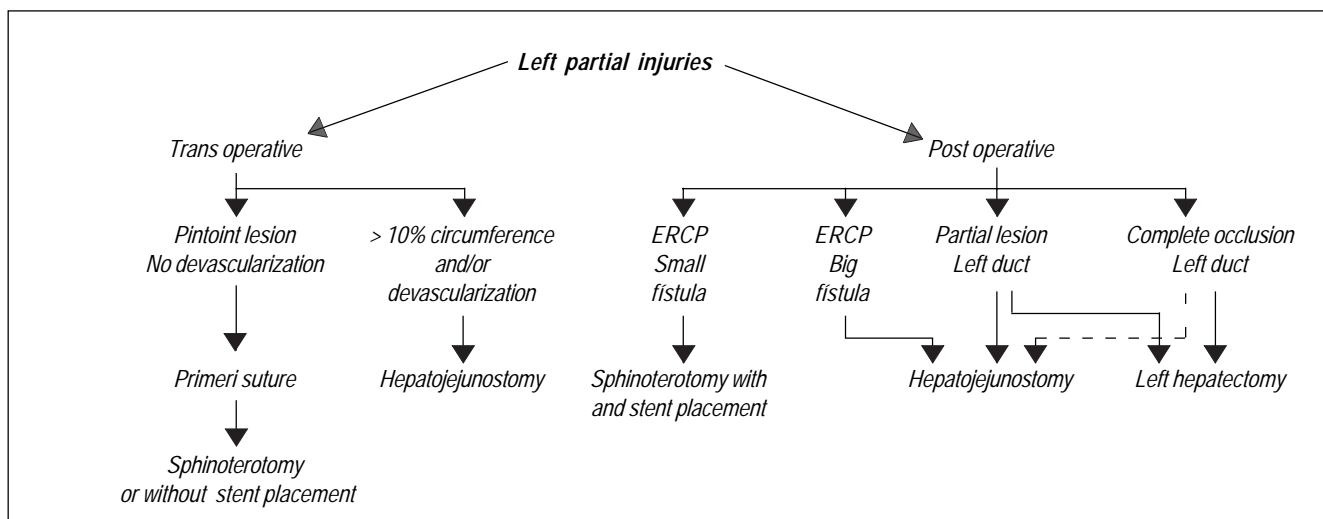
Left partial injuries

Trans operative

Post operative

Pintoint lesion
No devascularization

> 10% circumference
and/or
devascularization

ERCP
Small
fístula

ERCP
Big
fístula

Partial lesion
Left duct

Complete occlusion
Left duct

Primeri suture

Hepatojejunostomy

Sphinoterotomy with
and stent placement

Hepatojejunostomy

Left hepatectomy

Sphinoterotomy
or without stent placement